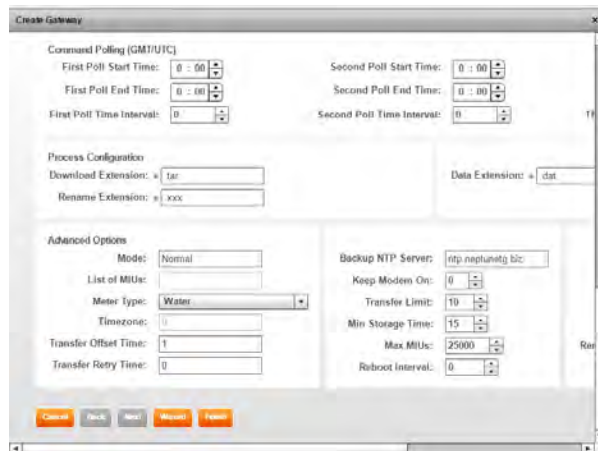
Create Gateway

×

Command Polling (GMT/UTC)

First Poll Start Time: 0 : 00

Second Poll Start Time: 0 : 00

First Poll End Time: 0 : 00

Second Poll End Time: 0 : 00

First Poll Time Interval: 0

Second Poll Time Interval: 0

Th

Process Configuration

Download Extension: * tar

Data Extension: * dat

Rename Extension: * xxx

Advanced Options

Mode: Normal

List of MIUs:

Meter Type: Water

Timezone: 0

Transfer Offset Time: 1

Transfer Retry Time: 0

Backup NTP Server: ntp.neptunetg.biz

Keep Modem On: 0

Transfer Limit: 10

Min Storage Time: 15

Max MIUs: 25000

Re

Reboot Interval: 0

Cancel Back Next Wizard Finish